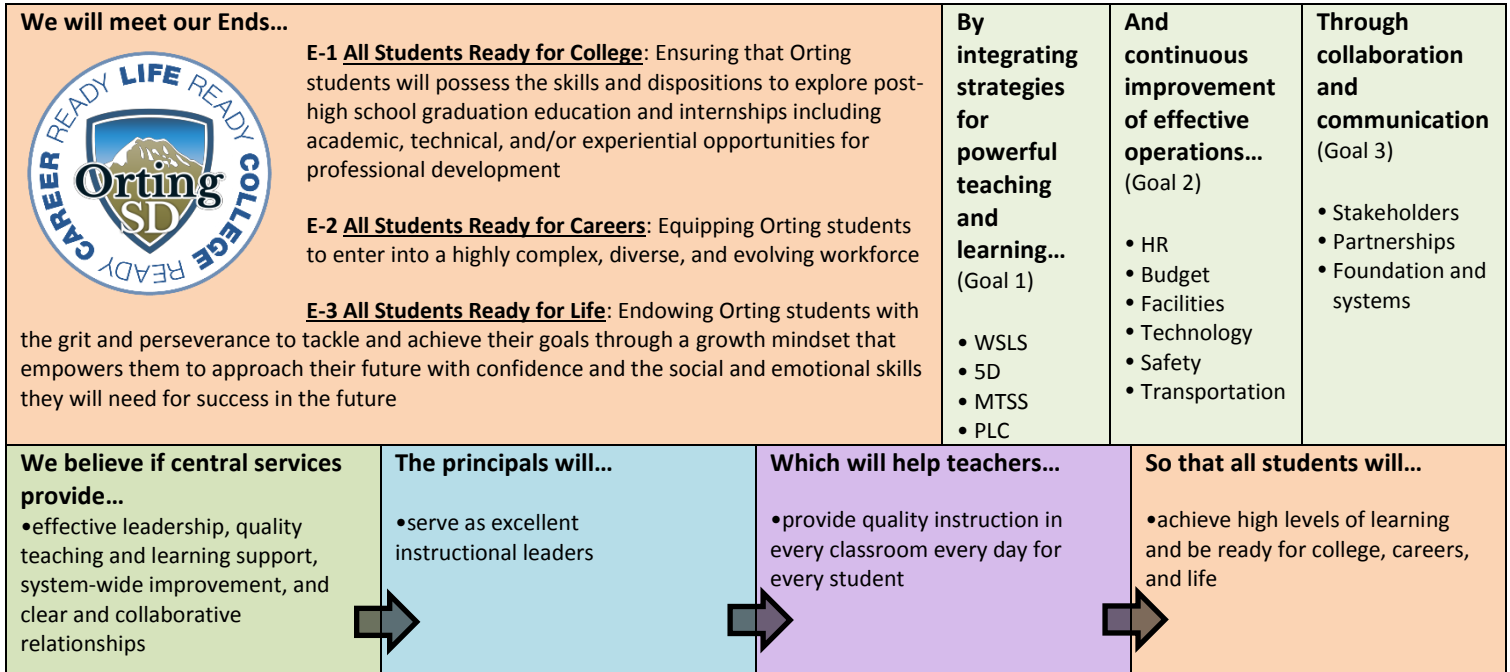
**We will meet our Ends…**

READY LIFE READY COLLEGE READY CAREER

Orting SD

**E-1 All Students Ready for College**: Ensuring that Orting students will possess the skills and dispositions to explore post-high school graduation education and internships including academic, technical, and/or experiential opportunities for professional development

**E-2 All Students Ready for Careers**: Equipping Orting students to enter into a highly complex, diverse, and evolving workforce

**E-3 All Students Ready for Life**: Endowing Orting students with the grit and perseverance to tackle and achieve their goals through a growth mindset that empowers them to approach their future with confidence and the social and emotional skills they will need for success in the future

**By integrating strategies for powerful teaching and learning…** (Goal 1)

• WSLS
• 5D
• MTSS
• PLC

**And continuous improvement of effective operations…** (Goal 2)

• HR
• Budget
• Facilities
• Technology
• Safety
• Transportation

**Through collaboration and communication** (Goal 3)

• Stakeholders
• Partnerships
• Foundation and systems

**We believe if central services provide…**
•effective leadership, quality teaching and learning support, system-wide improvement, and clear and collaborative relationships

**The principals will…**
•serve as excellent instructional leaders

**Which will help teachers…**
•provide quality instruction in every classroom every day for every student

**So that all students will…**
•achieve high levels of learning and be ready for college, careers, and life